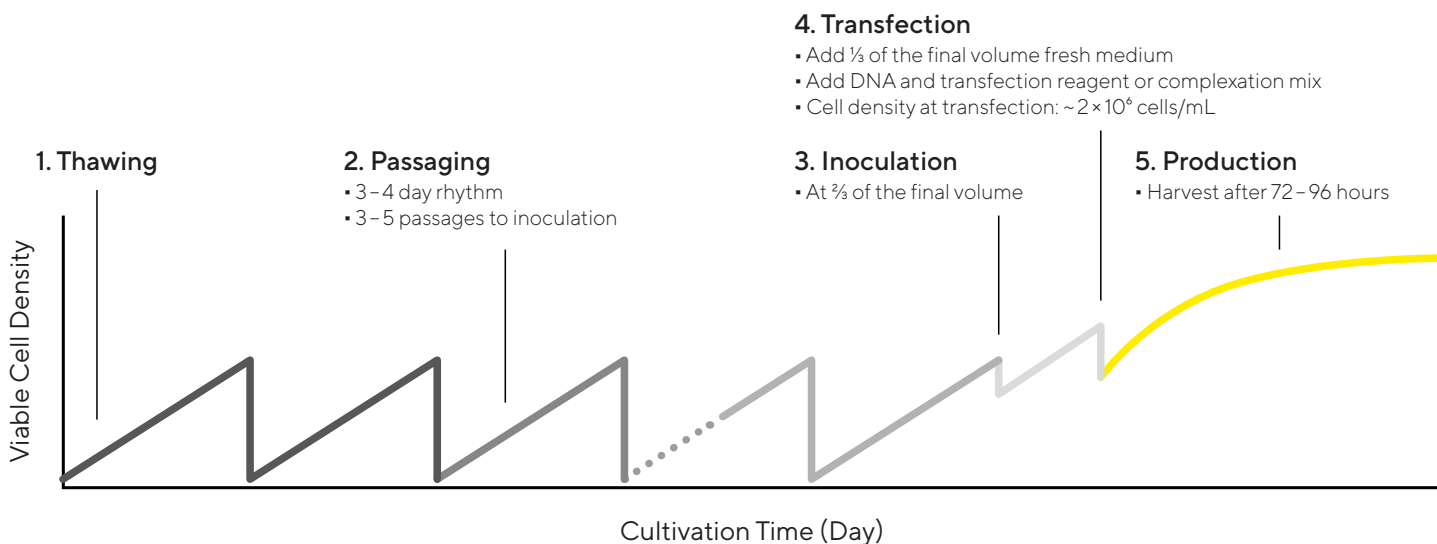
4. Transfection
▪ Add ⅓ of the final volume fresh medium
▪ Add DNA and transfection reagent or complexation mix
▪ Cell density at transfection: ~ $2 \times 10^6$ cells/mL

1. Thawing

2. Passaging
▪ 3 – 4 day rhythm
▪ 3 – 5 passages to inoculation

3. Inoculation
▪ At ⅔ of the final volume

5. Production
▪ Harvest after 72 – 96 hours

Viable Cell Density

Cultivation Time (Day)